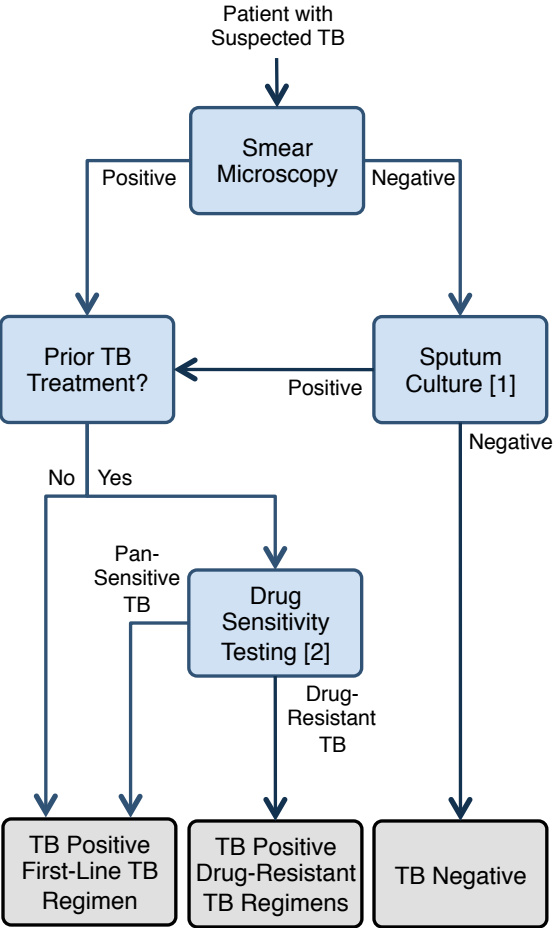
Patient with Suspected TB

Smear Microscopy

Positive

Negative

Prior TB Treatment?

Positive

Sputum Culture [1]

Negative

No

Yes

Pan-Sensitive TB

Drug Sensitivity Testing [2]

Drug-Resistant TB

TB Positive First-Line TB Regimen

TB Positive Drug-Resistant TB Regimens

TB Negative